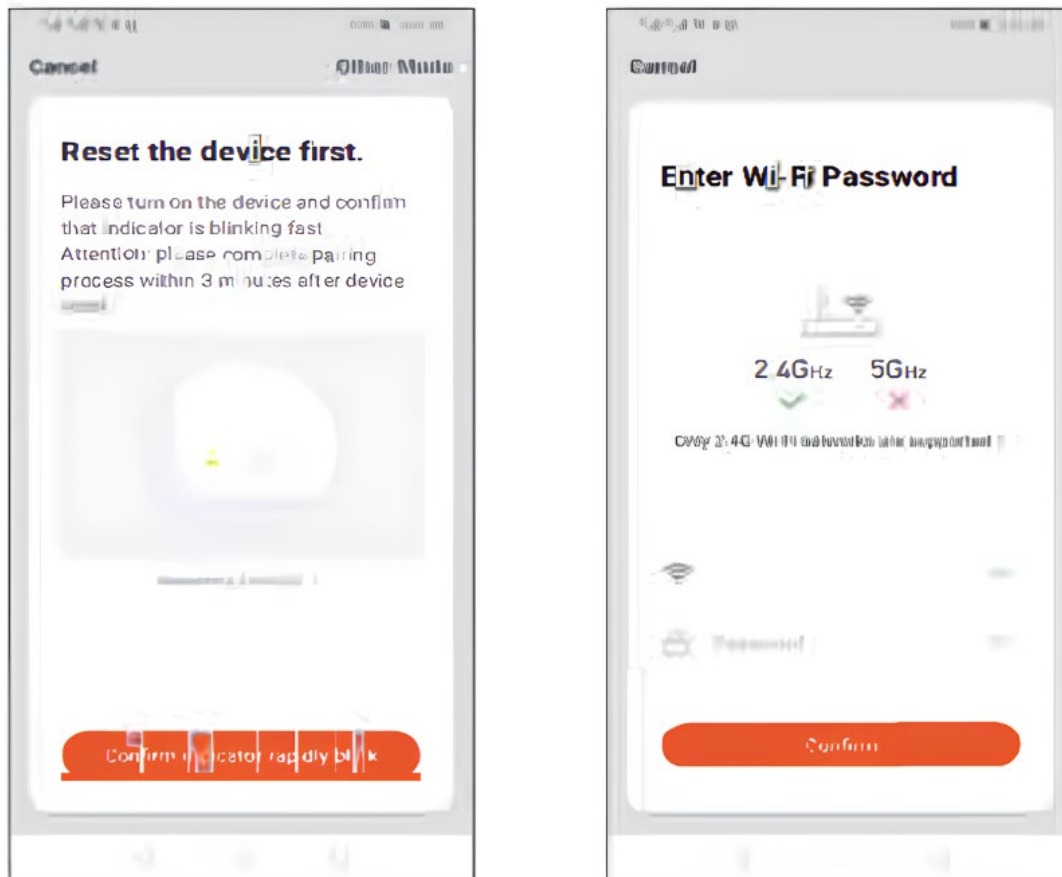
Cancel

Other Mode

Reset the device first.

Please turn on the device and confirm that indicator is blinking fast Attention: please complete pairing process within 3 minutes after device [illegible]

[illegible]

Confirm indicator rapidly blink

Cancel

Enter Wi-Fi Password

2.4GHz 5GHz

Only 2.4G Wi-Fi networks are supported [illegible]

Password

Confirm